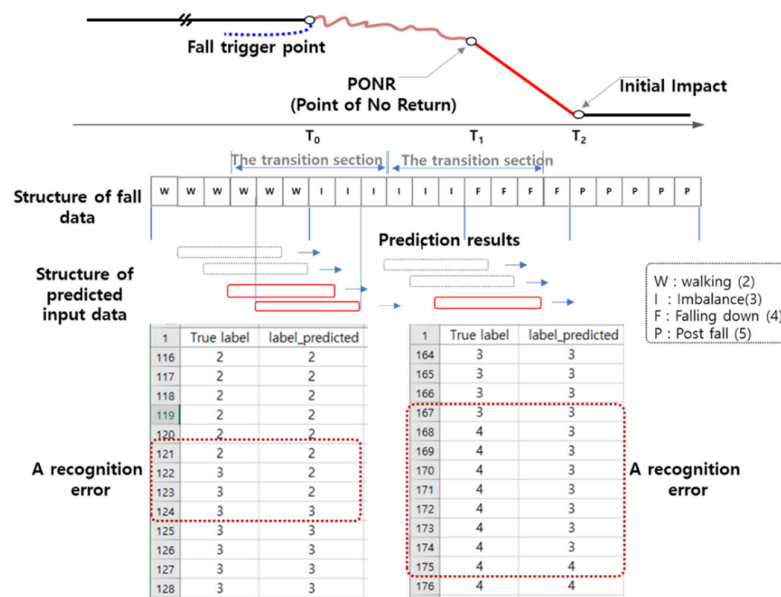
Fall trigger point

PONR
(Point of No Return)

Initial Impact

$T_0$ $T_1$ $T_2$

The transition section The transition section

Structure of fall data

| W | W | W | W | W | W | I | I | I | I | I | I | F | F | F | F | P | P | P | P | P | P |
|---|---|---|---|---|---|---|---|---|---|---|---|---|---|---|---|---|---|---|---|---|---|

Prediction results

Structure of predicted input data

W : walking (2)
I : Imbalance(3)
F : Falling down (4)
P : Post fall (5)

| 1 | True label | label_predicted |
|---|---|---|
| 116 | 2 | 2 |
| 117 | 2 | 2 |
| 118 | 2 | 2 |
| 119 | 2 | 2 |
| 120 | 2 | 2 |
| 121 | 2 | 2 |
| 122 | 3 | 2 |
| 123 | 3 | 2 |
| 124 | 3 | 3 |
| 125 | 3 | 3 |
| 126 | 3 | 3 |
| 127 | 3 | 3 |
| 128 | 3 | 3 |

A recognition error

| 1 | True label | label_predicted |
|---|---|---|
| 164 | 3 | 3 |
| 165 | 3 | 3 |
| 166 | 3 | 3 |
| 167 | 3 | 3 |
| 168 | 4 | 3 |
| 169 | 4 | 3 |
| 170 | 4 | 3 |
| 171 | 4 | 3 |
| 172 | 4 | 3 |
| 173 | 4 | 3 |
| 174 | 4 | 3 |
| 175 | 4 | 4 |
| 176 | 4 | 4 |

A recognition error